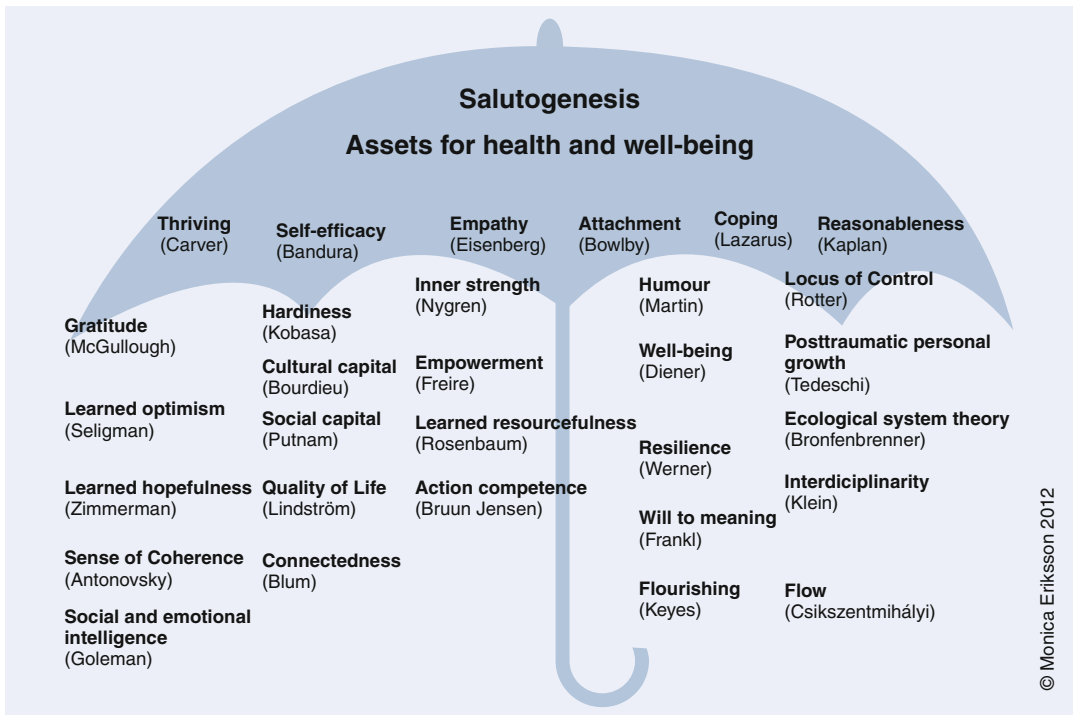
Salutogenesis

Assets for health and well-being

Thriving
(Carver)

Self-efficacy
(Bandura)

Empathy
(Eisenberg)

Attachment
(Bowlby)

Coping
(Lazarus)

Reasonableness
(Kaplan)

Gratitude
(McGullough)

Learned optimism
(Seligman)

Learned hopefulness
(Zimmerman)

Sense of Coherence
(Antonovsky)

Social and emotional intelligence
(Goleman)

Hardiness
(Kobasa)

Cultural capital
(Bourdieu)

Social capital
(Putnam)

Quality of Life
(Lindström)

Connectedness
(Blum)

Inner strength
(Nygren)

Empowerment
(Freire)

Learned resourcefulness
(Rosenbaum)

Action competence
(Bruun Jensen)

Humour
(Martin)

Well-being
(Diener)

Resilience
(Werner)

Will to meaning
(Frankl)

Flourishing
(Keyes)

Locus of Control
(Rotter)

Posttraumatic personal growth
(Tedeschi)

Ecological system theory
(Bronfenbrenner)

Interdiciplinarity
(Klein)

Flow
(Csikszentmihályi)

© Monica Eriksson 2012